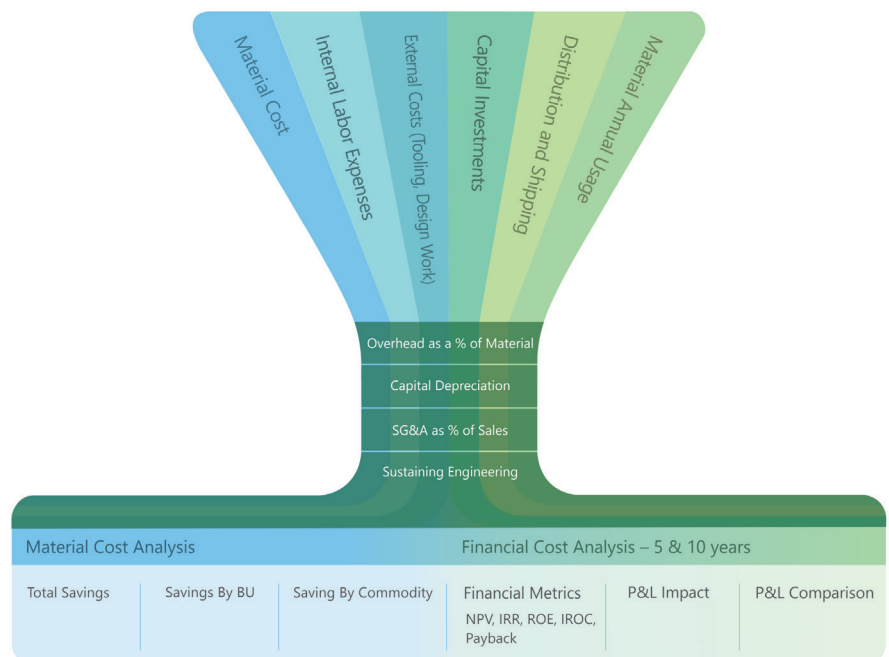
Material Cost

Internal Labor Expenses

External Costs (Tooling, Design Work)

Capital Investments

Distribution and Shipping

Material Annual Usage

Overhead as a % of Material

Capital Depreciation

SG&A as % of Sales

Sustaining Engineering

Material Cost Analysis

Financial Cost Analysis – 5 & 10 years

Total Savings

Savings By BU

Saving By Commodity

Financial Metrics
NPV, IRR, ROE, IROC, Payback

P&L Impact

P&L Comparison